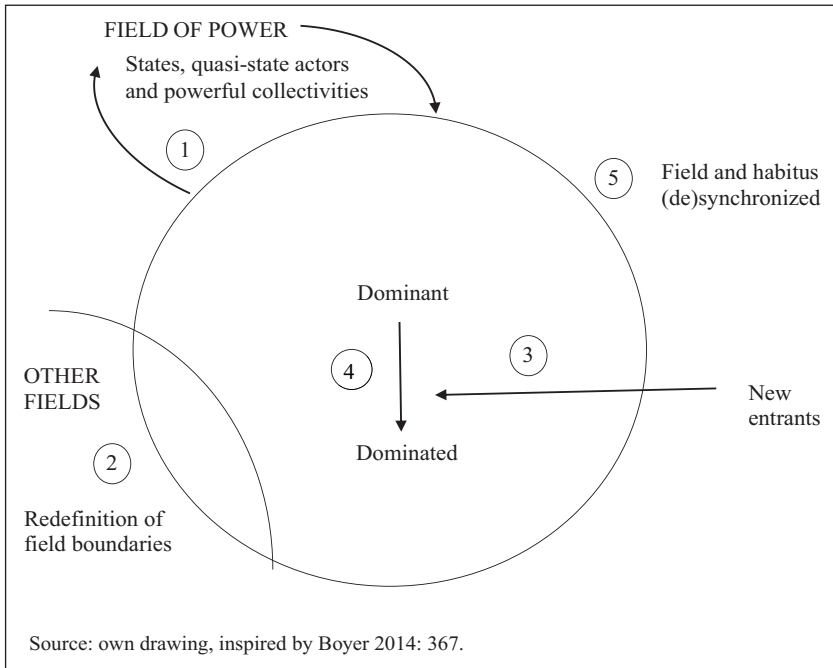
FIELD OF POWER

States, quasi-state actors and powerful collectivities

1

5

Field and habitus (de)synchronized

Dominant

3

4

OTHER FIELDS

New entrants

Dominated

2

Redefinition of field boundaries

Source: own drawing, inspired by Boyer 2014: 367.